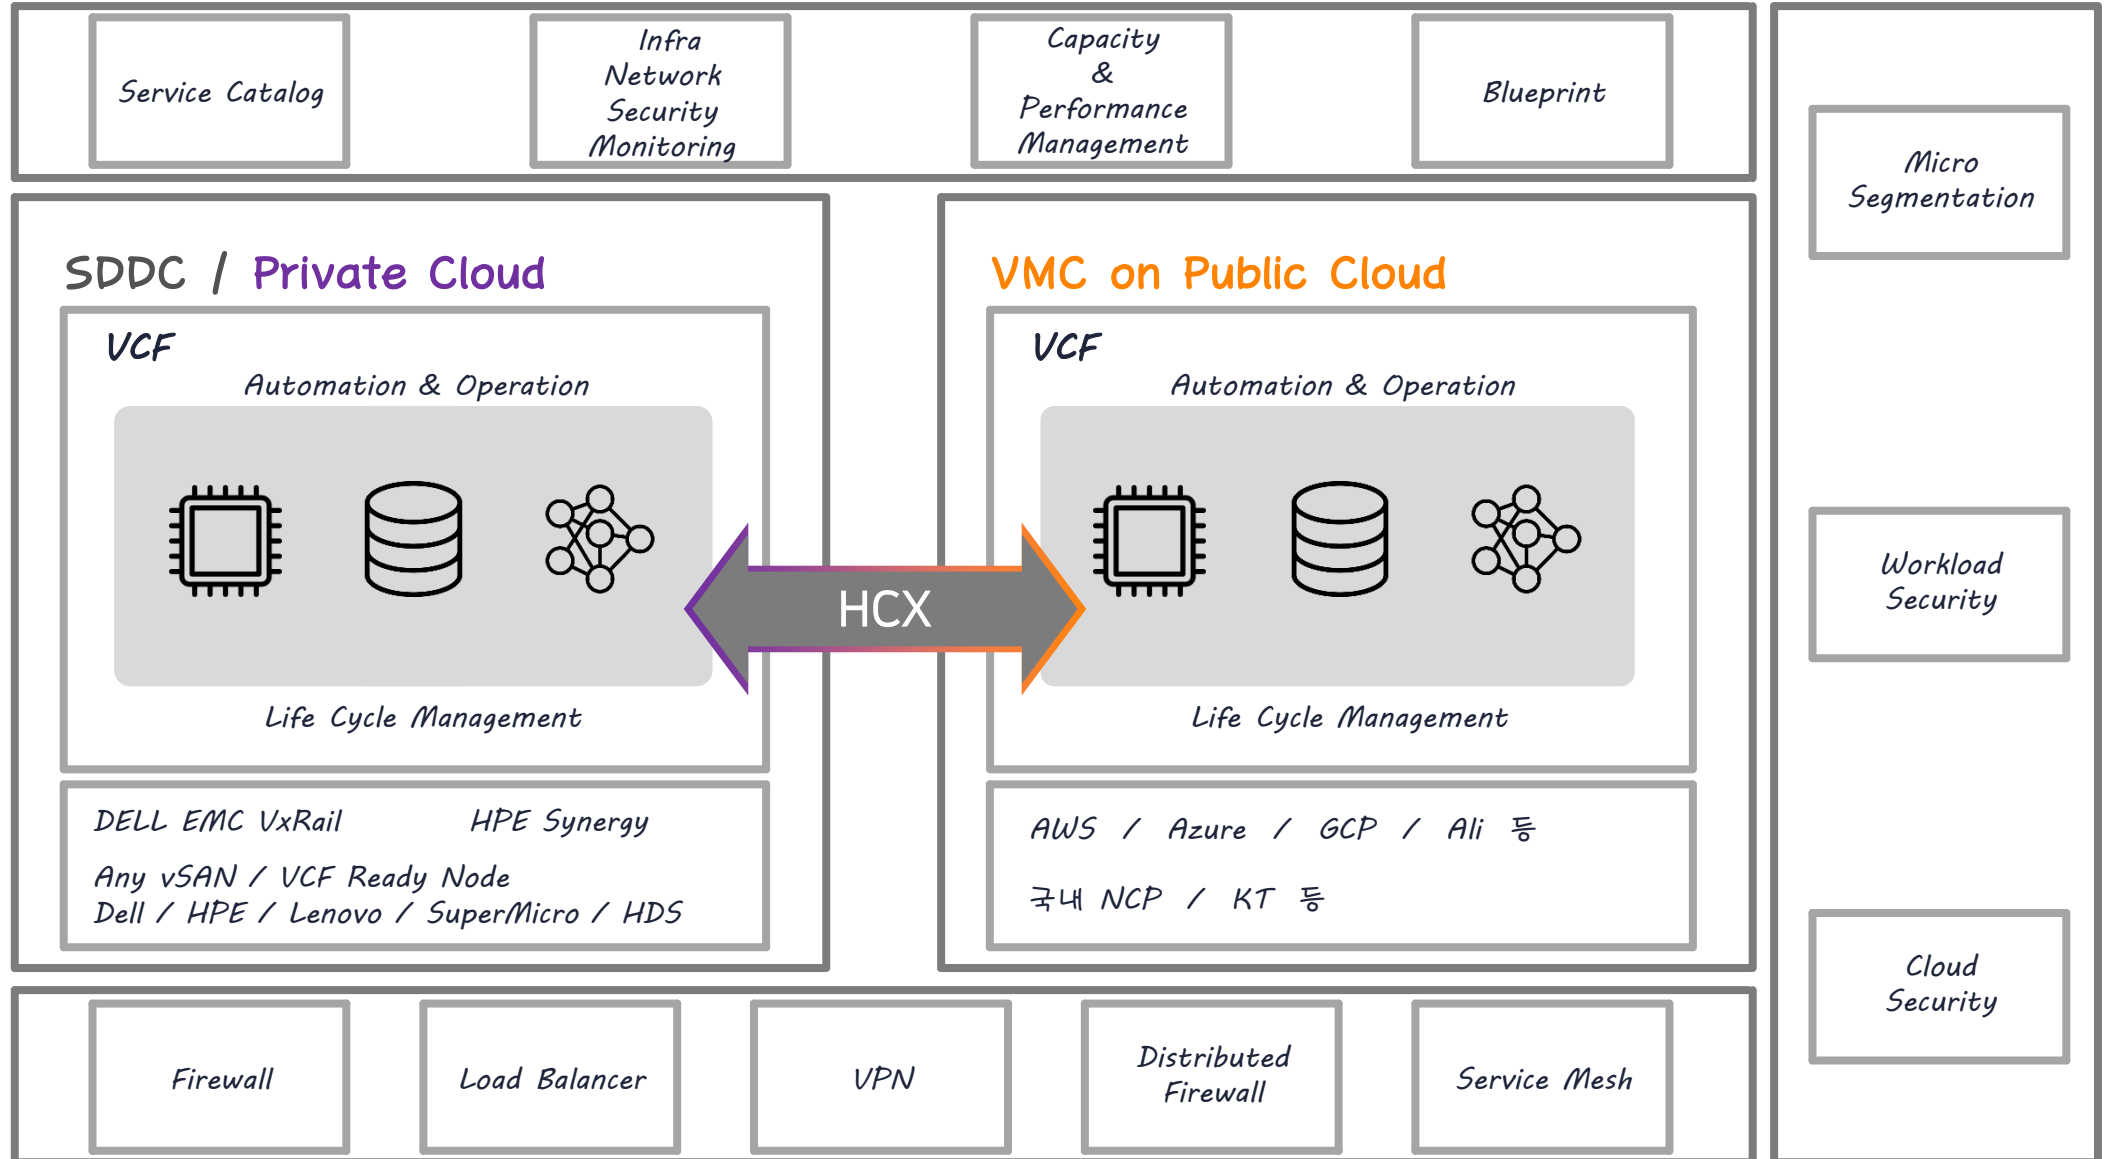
Service Catalog

Infra Network Security Monitoring

Capacity & Performance Management

Blueprint

Micro Segmentation

SDDC / Private Cloud

VCF

Automation & Operation

Life Cycle Management

DELL EMC VxRail

HPE Synergy

Any vSAN / VCF Ready Node
Dell / HPE / Lenovo / SuperMicro / HDS

HCX

VMC on Public Cloud

VCF

Automation & Operation

Life Cycle Management

AWS / Azure / GCP / Ali 등

국내 NCP / KT 등

Workload Security

Cloud Security

Firewall

Load Balancer

VPN

Distributed Firewall

Service Mesh